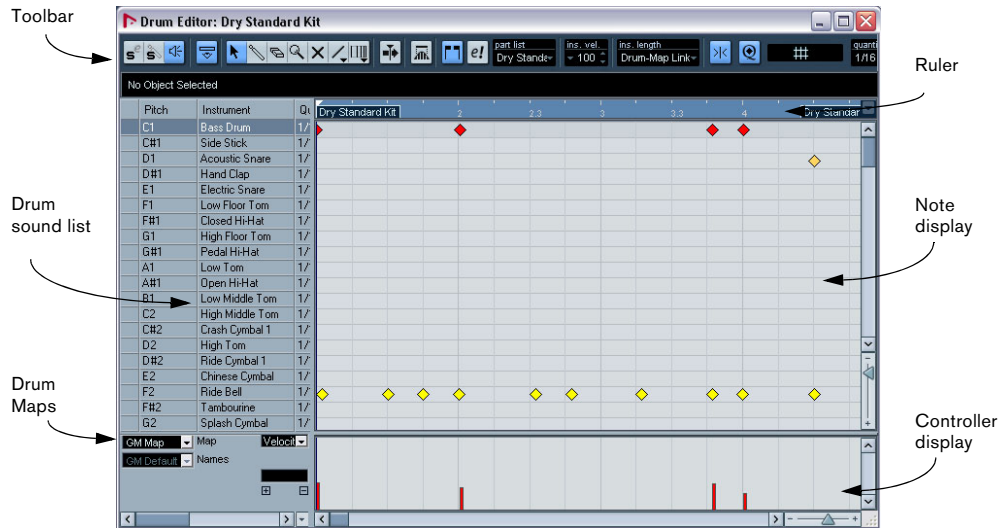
Toolbar

Drum Editor: Dry Standard Kit

part list
Dry Standa
ins. vel.
100
ins. length
Drum-Map Link
quanti
1/16

No Object Selected

Ruler

| Pitch | Instrument | Qu |
|---|---|---|
| C1 | Bass Drum | 1/ |
| C#1 | Side Stick | 1/ |
| D1 | Acoustic Snare | 1/ |
| D#1 | Hand Clap | 1/ |
| E1 | Electric Snare | 1/ |
| F1 | Low Floor Tom | 1/ |
| F#1 | Closed Hi-Hat | 1/ |
| G1 | High Floor Tom | 1/ |
| G#1 | Pedal Hi-Hat | 1/ |
| A1 | Low Tom | 1/ |
| A#1 | Open Hi-Hat | 1/ |
| B1 | Low Middle Tom | 1/ |
| C2 | High Middle Tom | 1/ |
| C#2 | Crash Cymbal 1 | 1/ |
| D2 | High Tom | 1/ |
| D#2 | Ride Cymbal 1 | 1/ |
| E2 | Chinese Cymbal | 1/ |
| F2 | Ride Bell | 1/ |
| F#2 | Tambourine | 1/ |
| G2 | Splash Cymbal | 1/ |

Dry Standard Kit 2 2.3 3 3.3 4 Dry Standar

Drum sound list

Note display

Drum Maps

GM Map Map Velocit
GM Default Names

Controller display